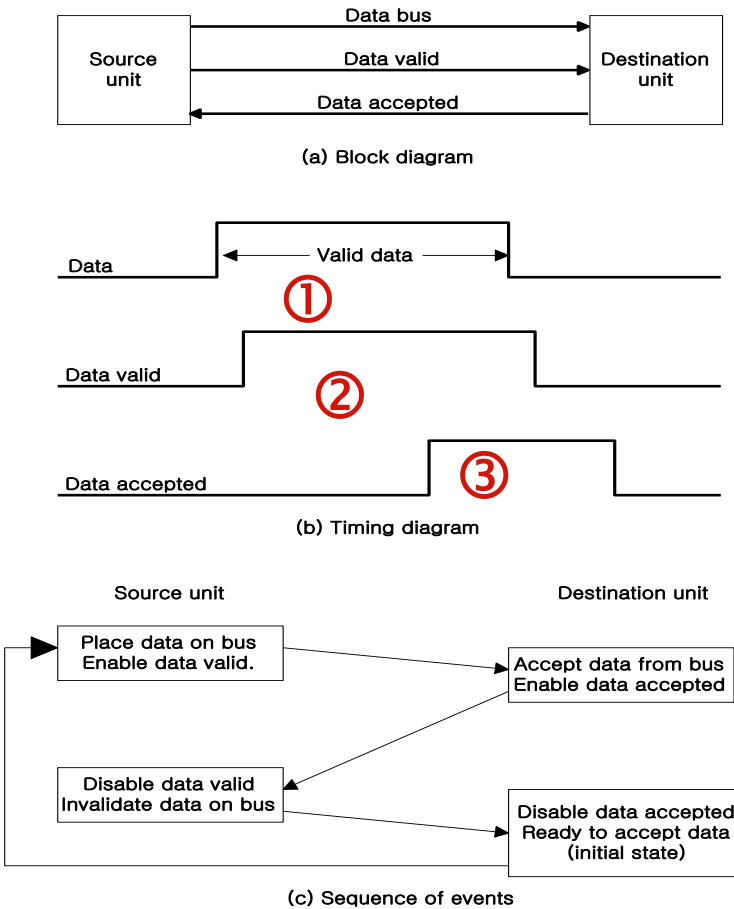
Source unit

Data bus

Data valid

Data accepted

Destination unit

(a) Block diagram

Data

Valid data

①

Data valid

②

Data accepted

③

(b) Timing diagram

Source unit

Destination unit

Place data on bus
Enable data valid.

Accept data from bus
Enable data accepted

Disable data valid
Invalidate data on bus

Disable data accepted
Ready to accept data
(initial state)

(c) Sequence of events